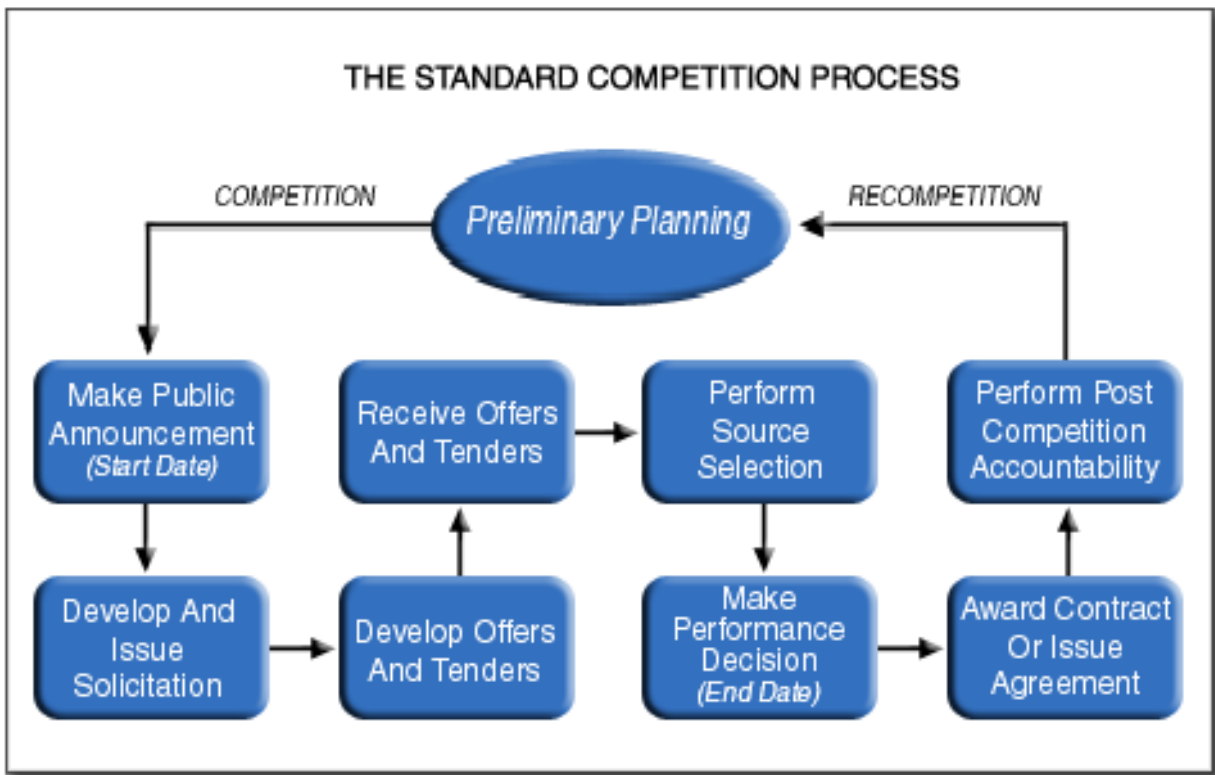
THE STANDARD COMPETITION PROCESS

COMPETITION

Preliminary Planning

RECOMPETITION

Make Public Announcement (Start Date)

Receive Offers And Tenders

Perform Source Selection

Perform Post Competition Accountability

Develop And Issue Solicitation

Develop Offers And Tenders

Make Performance Decision (End Date)

Award Contract Or Issue Agreement